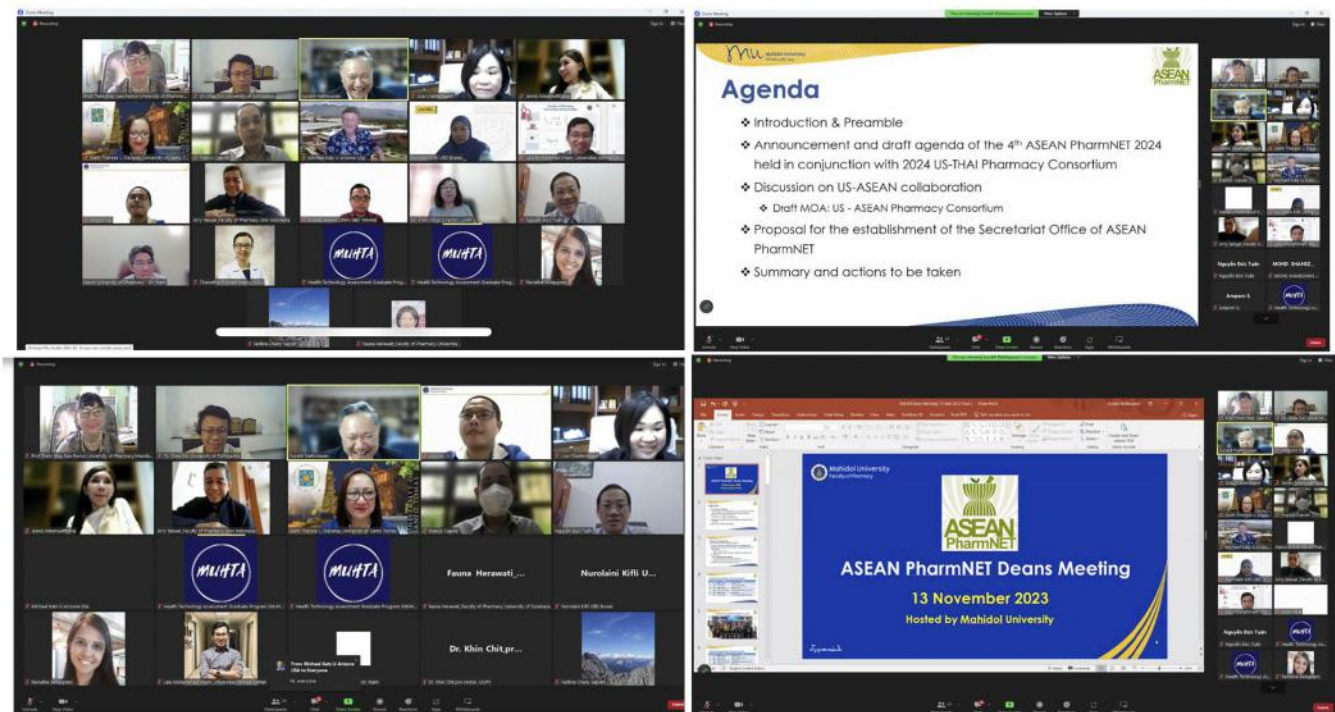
Agenda

❖ Introduction & Preamble

❖ Announcement and draft agenda of the 4th ASEAN PharmNET 2024 held in conjunction with 2024 US-THAI Pharmacy Consortium

❖ Discussion on US-ASEAN collaboration

❖ Draft MOA: US - ASEAN Pharmacy Consortium

❖ Proposal for the establishment of the Secretariat Office of ASEAN PharmNET

❖ Summary and actions to be taken

ASEAN PharmNET

MUHTA

MUHTA

Fauna Herawati_...

Nurolaini Kifli U...

Dr. Khin Chit,pr...

Nguyễn Đức Tuấn

MOHD SHAHEZ...

Anuporn S.

Mahidol University Faculty of Pharmacy

ASEAN PharmNET

ASEAN PharmNET Deans Meeting

13 November 2023

Hosted by Mahidol University